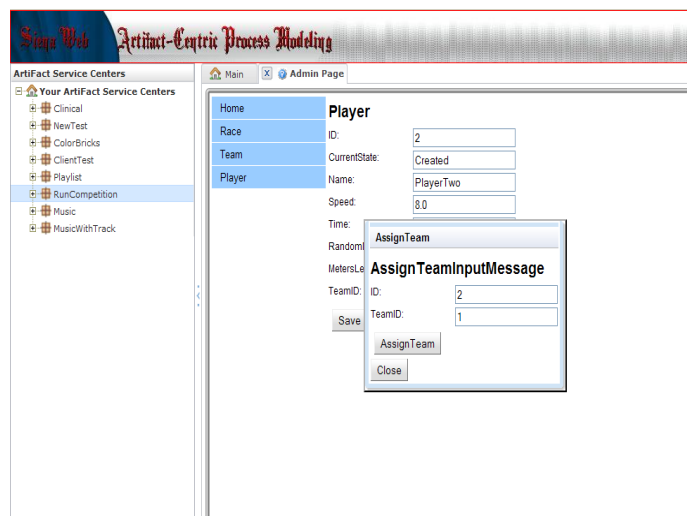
Siena Web Artifact-Centric Process Modeling

ArtiFact Service Centers

Your ArtiFact Service Centers
Clinical
NewTest
ColorBricks
ClientTest
Playlist
RunCompetition
Music
MusicWithTrack

Main
Admin Page

Home
Race
Team
Player

Player
ID: 2
CurrentState: Created
Name: PlayerTwo
Speed: 8.0
Time:
RandomI
MetersLe
TeamID:
Save

AssignTeam
AssignTeamInputMessage
ID: 2
TeamID: 1
AssignTeam
Close